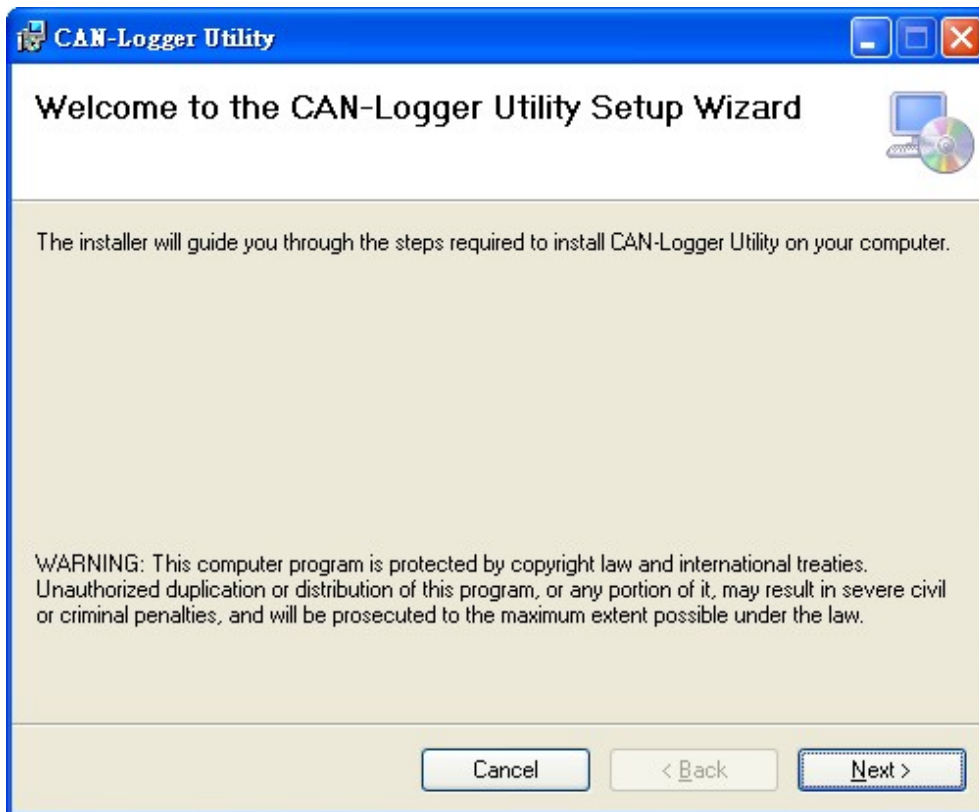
CAN-Logger Utility

Welcome to the CAN-Logger Utility Setup Wizard

The installer will guide you through the steps required to install CAN-Logger Utility on your computer.

WARNING: This computer program is protected by copyright law and international treaties. Unauthorized duplication or distribution of this program, or any portion of it, may result in severe civil or criminal penalties, and will be prosecuted to the maximum extent possible under the law.

Cancel

< Back

Next >